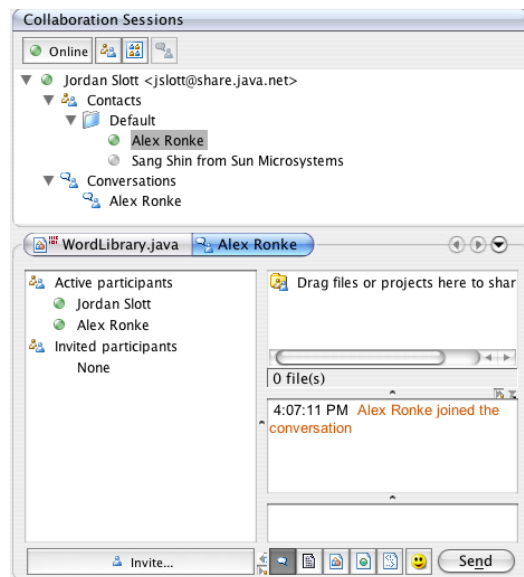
Collaboration Sessions

Online

Jordan Slott <jslott@share.java.net>
Contacts
Default
Alex Ronke
Sang Shin from Sun Microsystems
Conversations
Alex Ronke

WordLibrary.java
Alex Ronke

Active participants
Jordan Slott
Alex Ronke
Invited participants
None

Drag files or projects here to shar

0 file(s)

4:07:11 PM Alex Ronke joined the conversation

Invite...

Send